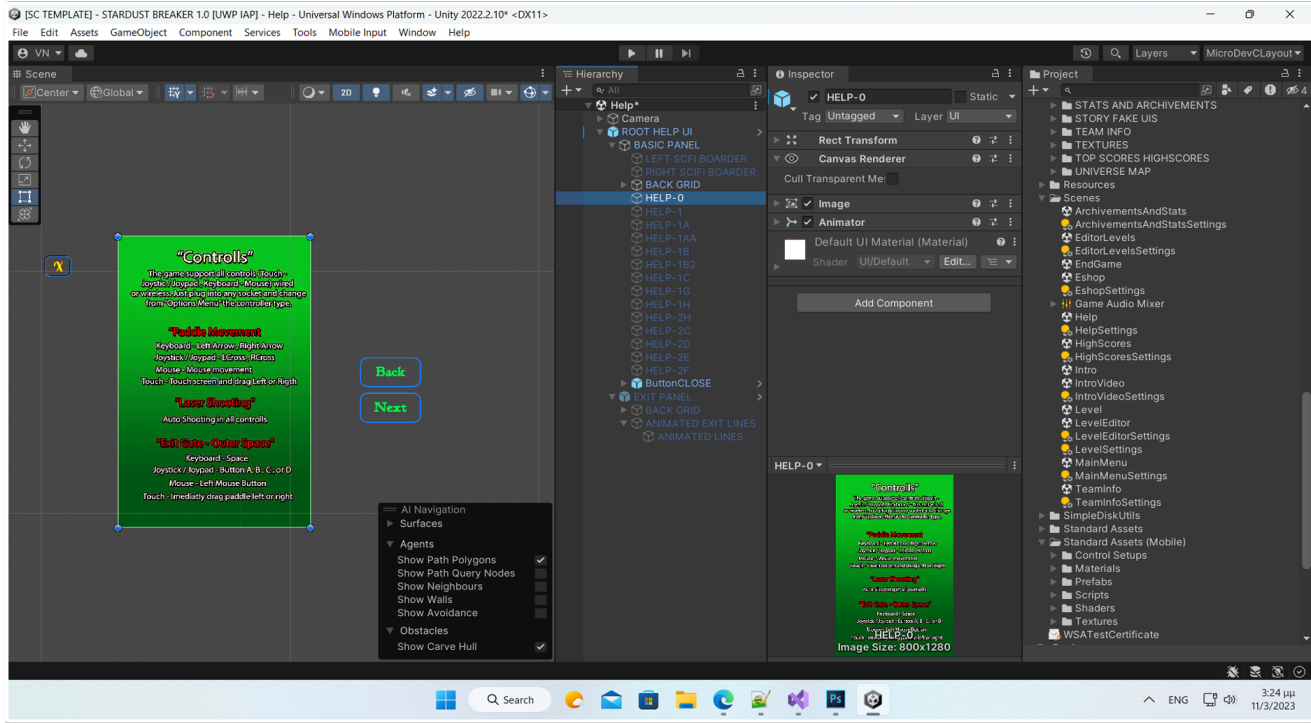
[SC TEMPLATE] - STARDUST BREAKER 1.0 [UWP IAP] - Help - Universal Windows Platform - Unity 2022.2.10f* <DX11>

File Edit Assets GameObject Component Services Tools Mobile Input Window Help

VN

Layers MicroDevCLayout

Scene

Center Global 2D

"Controlls"

The game support all controls (Touch - Joystick / Joypad - Keyboard - Mouse) wired or wireless. Just plug into any socket and change from "Options Menu" the controller type.

"Paddle Movement"

Keyboard - Left Arrow - Right Arrow
Joystick / Joypad - LCross - RCross
Mouse - Mouse movement
Touch - Touch screen and drag Left or Rigth

"Laser Shooting"

Auto Shooting in all controlls

"Exit Gate - Outer Space"

Keyboard - Space
Joystick / Joypad - Button A, B, C , or D
Mouse - Left Mouse Button
Touch - Imediatly drag paddle left or right

Back

Next

AI Navigation
Surfaces
Agents
Show Path Polygons
Show Path Query Nodes
Show Neighbours
Show Walls
Show Avoidance
Obstacles
Show Carve Hull

Hierarchy

All

Help*
Camera
ROOT HELP UI
BASIC PANEL
LEFT SCIFI BOARDER
RIGHT SCIFI BOARDER
BACK GRID
HELP-0
HELP-1
HELP-1A
HELP-1AA
HELP-1B
HELP-1B2
HELP-1C
HELP-1G
HELP-1H
HELP-2H
HELP-2C
HELP-2D
HELP-2E
HELP-2F
ButtonCLOSE
EXIT PANEL
BACK GRID
ANIMATED EXIT LINES
ANIMATED LINES

Inspector

HELP-0
Static
Tag Untagged Layer UI
Rect Transform
Canvas Renderer
Cull Transparent Me
Image
Animator
Default UI Material (Material)
Shader UI/Default Edit...
Add Component

HELP-0

HELP-0
Image Size: 800x1280

Project

STATS AND ARCHIVEMENTS
STORY FAKE UIS
TEAM INFO
TEXTURES
TOP SCORES HIGHSCORES
UNIVERSE MAP
Resources
Scenes
ArchivementsAndStats
ArchivementsAndStatsSettings
EditorLevels
EditorLevelsSettings
EndGame
Eshop
EshopSettings
Game Audio Mixer
Help
HelpSettings
HighScores
HighScoresSettings
Intro
IntroVideo
IntroVideoSettings
Level
LevelEditor
LevelEditorSettings
LevelSettings
MainMenu
MainMenuSettings
TeamInfo
TeamInfoSettings
SimpleDiskUtils
Standard Assets
Standard Assets (Mobile)
Control Setups
Materials
Prefabs
Scripts
Shaders
Textures
WSATestCertificate

Search

ENG

3:24 μμ
11/3/2023